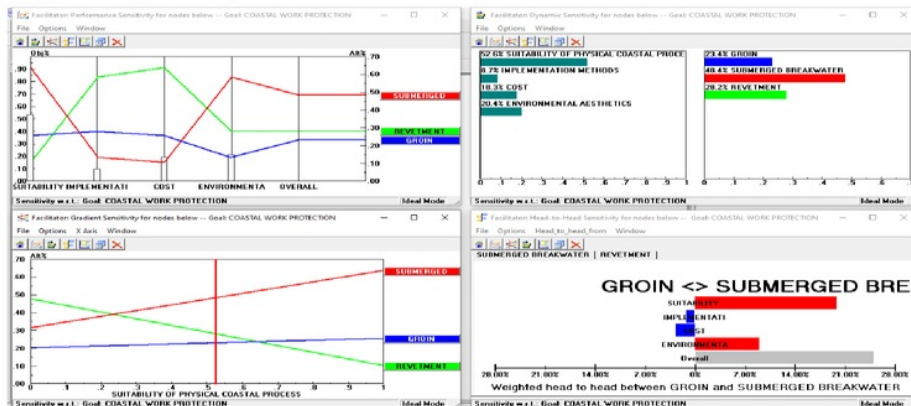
Facilitator: Performance Sensitivity for nodes below --- Goal: COASTAL WORK PROTECTION
File Options Window
Obj% Alt%
.90 .80 .70 .60 .50 .40 .30 .20 .10 .00
70 60 50 40 30 20 10 00
SUBMERGED
REVETMENT
GROIN
SUITABILITY IMPLEMENTATI COST ENVIRONMENTA OVERALL
Sensitivity w.r.t.: Goal: COASTAL WORK PROTECTION Ideal Mode

Facilitator: Dynamic Sensitivity for nodes below --- Goal: COASTAL WORK PROTECTION
File Options Window
52.6% SUITABILITY OF PHYSICAL COASTAL PROCE
8.7% IMPLEMENTATION METHODS
18.3% COST
20.4% ENVIRONMENTAL AESTHETICS
23.4% GROIN
48.4% SUBMERGED BREAKWATER
28.2% REVETMENT
0 .1 .2 .3 .4 .5 .6 .7 .8 .9 1
.00 .1 .2 .3 .4 .5 .6
Sensitivity w.r.t.: Goal: COASTAL WORK PROTECTION Ideal Mode

Facilitator: Gradient Sensitivity for nodes below --- Goal: COASTAL WORK PROTECTION
File Options X Axis Window
Alt%
70 60 50 40 30 20 10 .00
SUBMERGED
GROIN
REVETMENT
0 .1 .2 .3 .4 .5 .6 .7 .8 .9 1
SUITABILITY OF PHYSICAL COASTAL PROCESS
Sensitivity w.r.t.: Goal: COASTAL WORK PROTECTION Ideal Mode

Facilitator: Head-to-Head Sensitivity for nodes below --- Goal: COASTAL WORK PROTECTION
File Options Head_to_head_from Window
SUBMERGED BREAKWATER | REVETMENT |
GROIN <> SUBMERGED BRE
SUITABILITY
IMPLEMENTATI
COST
ENVIRONMENTA
Overall
28.00% 21.00% 14.00% 7.00% 0% 7.00% 14.00% 21.00% 28.00%
Weighted head to head between GROIN and SUBMERGED BREAKWATER
Sensitivity w.r.t.: Goal: COASTAL WORK PROTECTION Ideal Mode